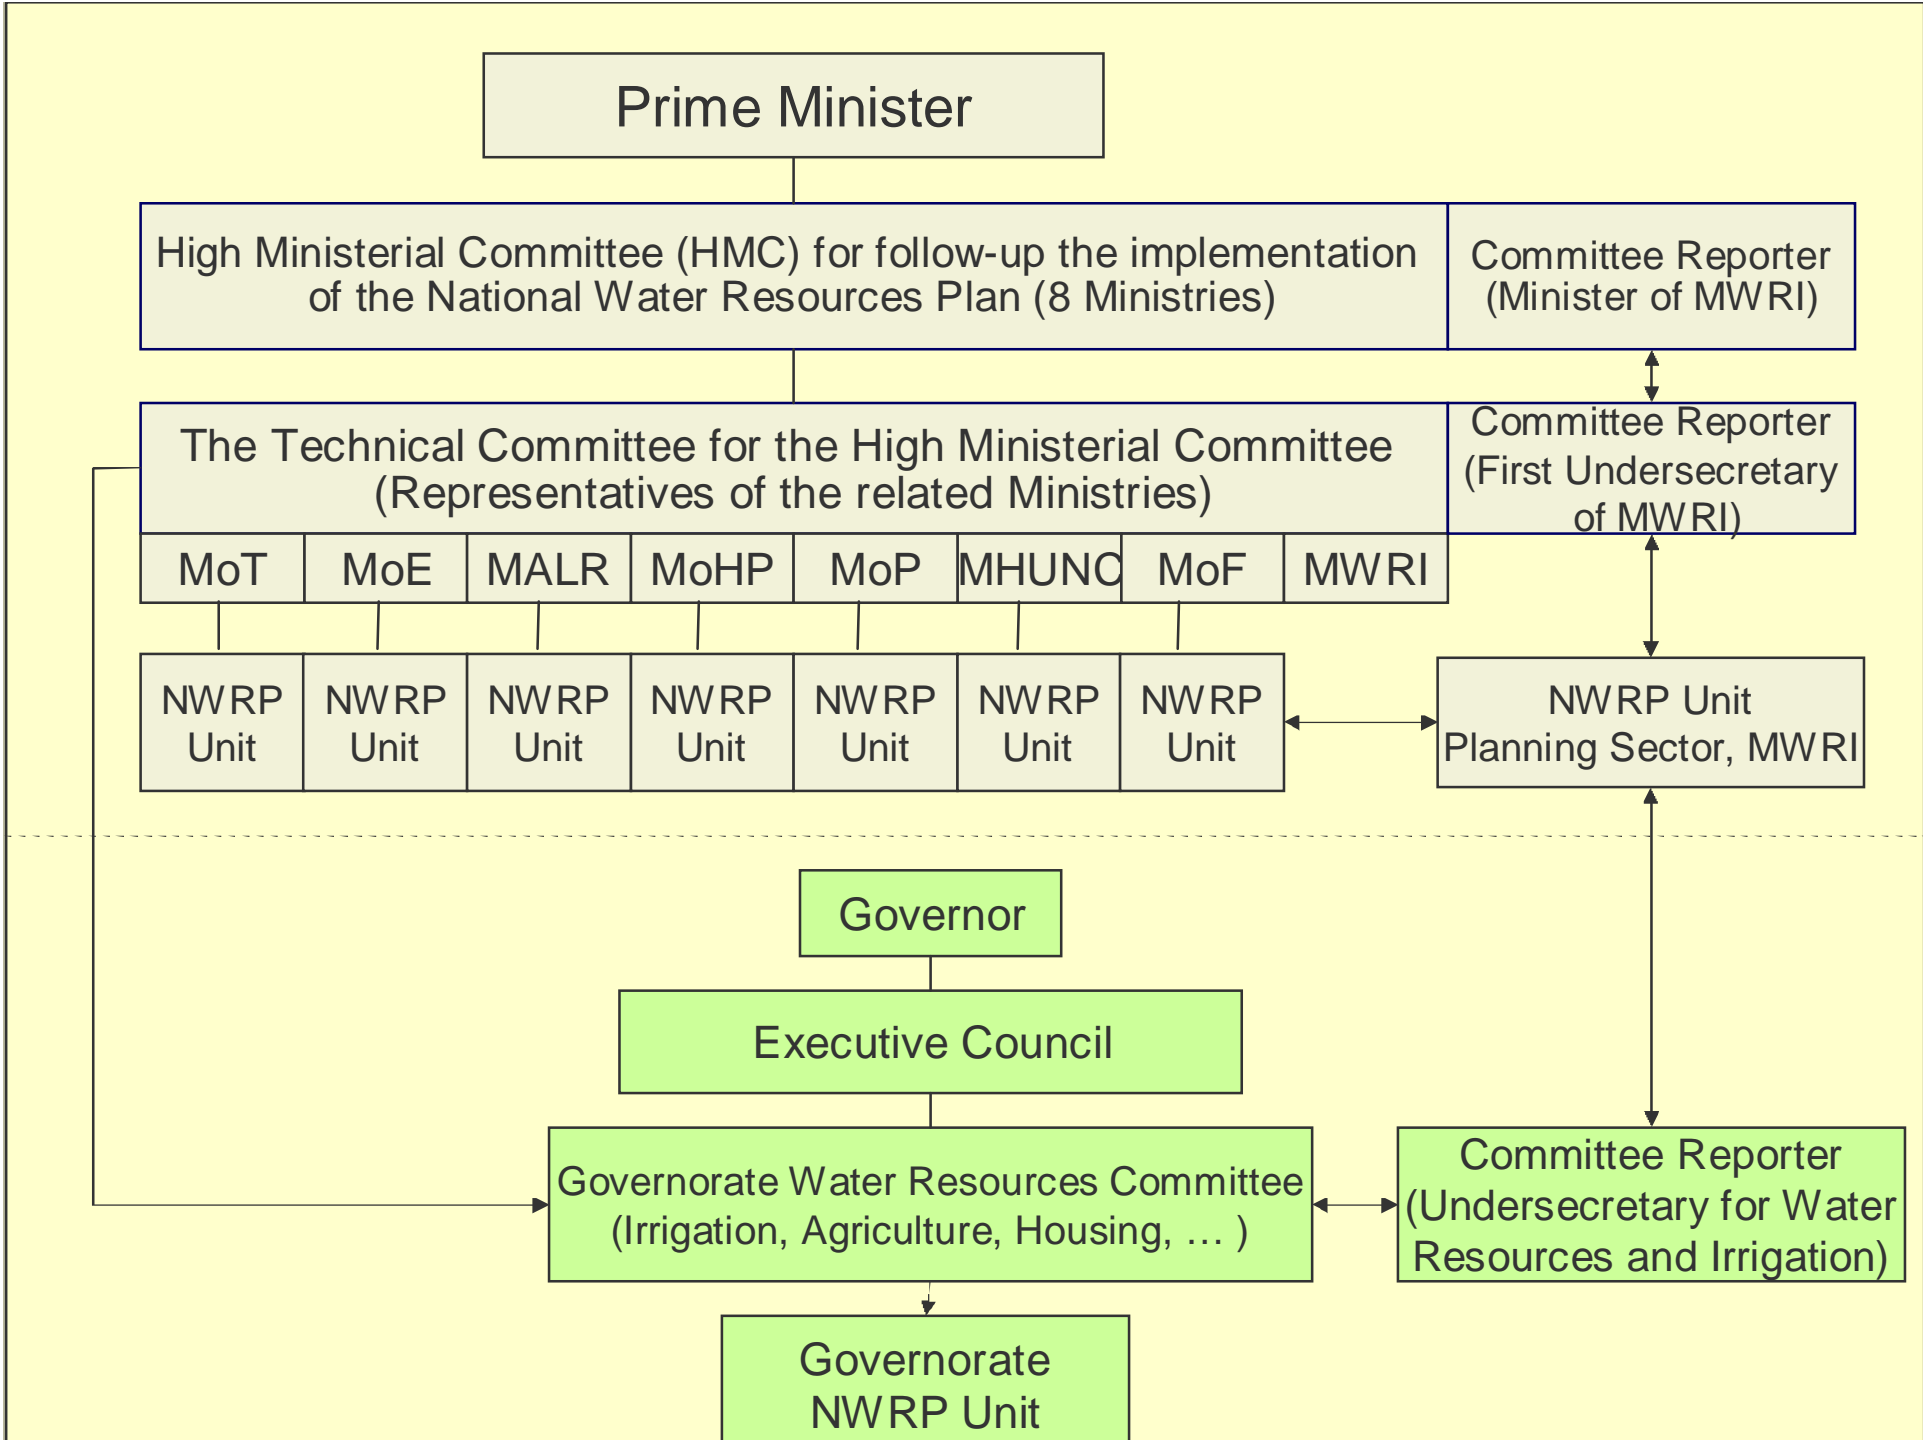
Prime Minister

High Ministerial Committee (HMC) for follow-up the implementation of the National Water Resources Plan (8 Ministries)

Committee Reporter (Minister of MWRI)

The Technical Committee for the High Ministerial Committee (Representatives of the related Ministries)

Committee Reporter (First Undersecretary of MWRI)

| MoT | MoE | MALR | MoHP | MoP | MHUNC | MoF | MWRI |
|---|---|---|---|---|---|---|---|

| NWRP Unit | NWRP Unit | NWRP Unit | NWRP Unit | NWRP Unit | NWRP Unit | NWRP Unit |
|---|---|---|---|---|---|---|

NWRP Unit Planning Sector, MWRI

Governor

Executive Council

Governorate Water Resources Committee (Irrigation, Agriculture, Housing, … )

Committee Reporter (Undersecretary for Water Resources and Irrigation)

Governorate NWRP Unit